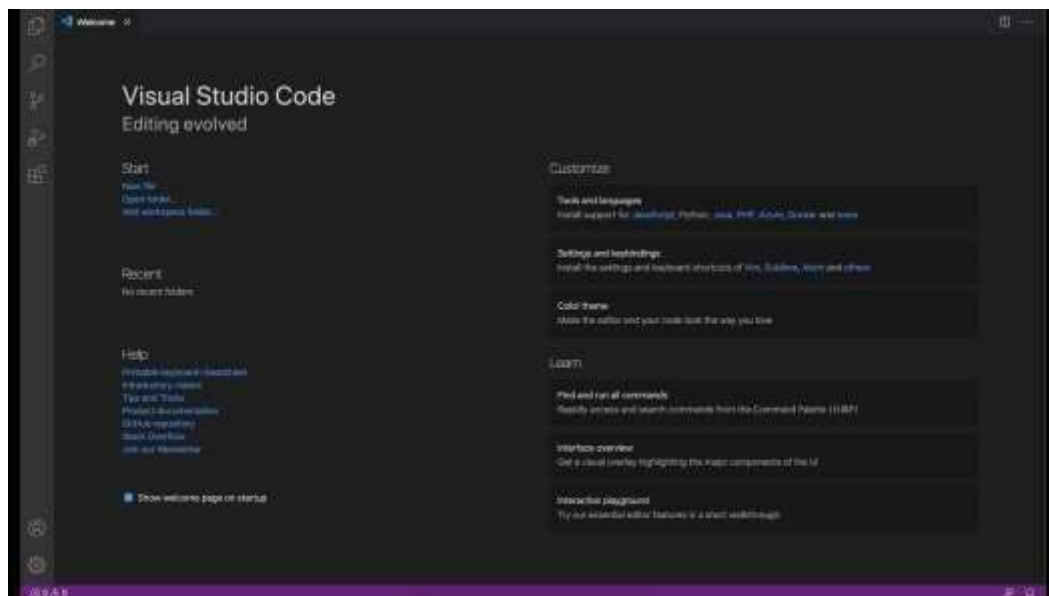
Welcome ×

Visual Studio Code
Editing evolved

Start
New file
Open folder...
Add workspace folder...

Recent
No recent folders

Help
Printable keyboard cheatsheet
Introductory videos
Tips and Tricks
Product documentation
GitHub repository
Stack Overflow
Join our Newsletter

Show welcome page on startup

Customize

Tools and languages
Install support for JavaScript, Python, Java, PHP, Azure, Docker and more

Settings and keybindings
Install the settings and keyboard shortcuts of Vim, Sublime, Atom and others

Color theme
Make the editor and your code look the way you love

Learn

Find and run all commands
Rapidly access and search commands from the Command Palette (Ctrl+Shift+P)

Interface overview
Get a visual overlay highlighting the major components of the UI

Interactive playground
Try out essential editor features in a short walkthrough